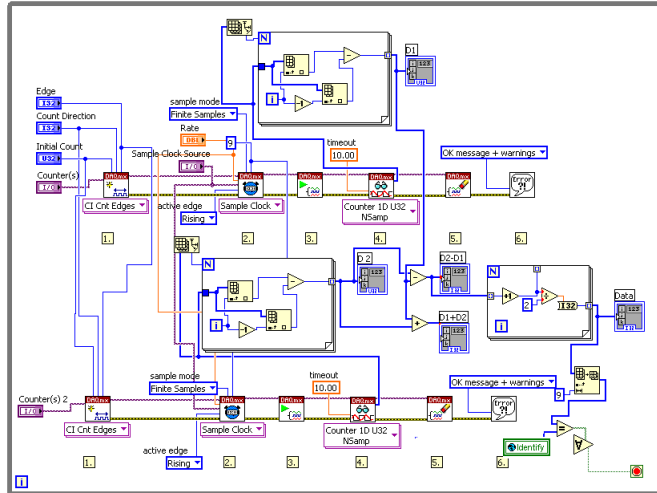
D1

Edge
I32
Count Direction
I32
Initial Count
U32
Counter(s)
I/O

sample mode
Finite Samples
Rate
DBL
9
Sample Clock Source
I/O

N
i

timeout
10.00

OK message + warnings

DAQmx
CI Cnt Edges
active edge
Rising
Sample Clock
Counter 1D U32 NSamp

1.
2.
3.
4.
5.
6.

N
i
D 2
D2-D1
D1+D2
N
i
2
I32
Data

sample mode
Finite Samples
timeout
10.00
OK message + warnings
9

Counter(s) 2
I/O
CI Cnt Edges
Sample Clock
Counter 1D U32 NSamp
active edge
Rising
Identify

1.
2.
3.
4.
5.
6.

i